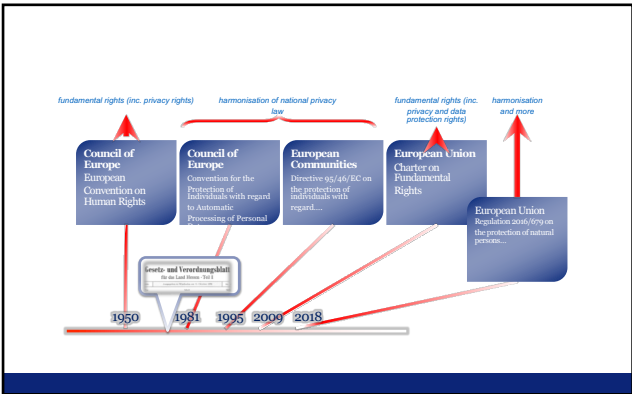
fundamental rights (inc. privacy rights)

harmonisation of national privacy law

fundamental rights (inc. privacy and data protection rights)

harmonisation and more

Council of Europe
European Convention on Human Rights

Council of Europe
Convention for the Protection of Individuals with regard to Automatic Processing of Personal Data

European Communities
Directive 95/46/EC on the protection of individuals with regard....

European Union
Charter on Fundamental Rights

European Union
Regulation 2016/679 on the protection of natural persons...

Gesetz- und Verordnungsblatt
für das Land Hessen · Teil I

1950
1981
1995
2009
2018